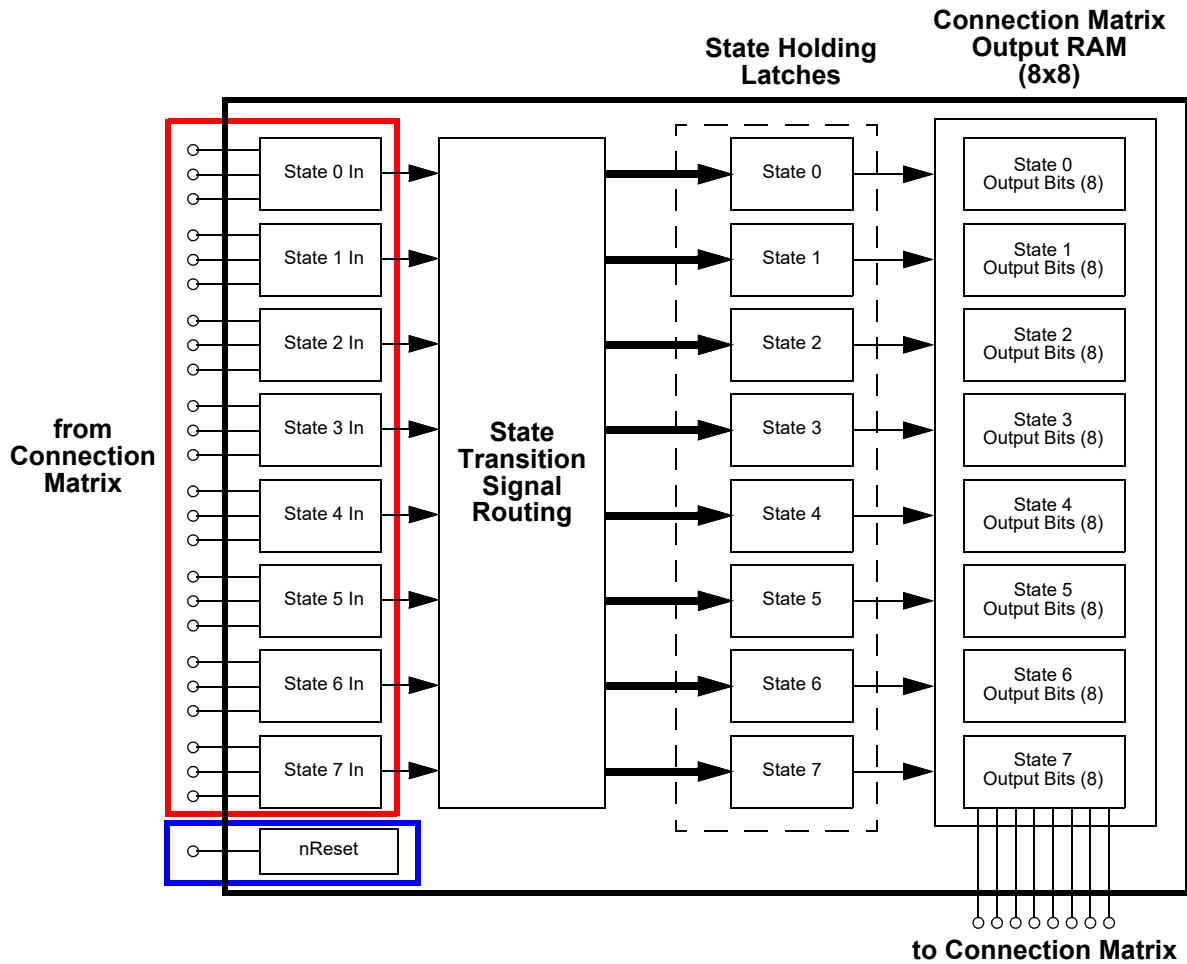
State Holding Latches

Connection Matrix Output RAM (8x8)

from Connection Matrix

State 0 In
State 1 In
State 2 In
State 3 In
State 4 In
State 5 In
State 6 In
State 7 In

nReset

State Transition Signal Routing

State 0
State 1
State 2
State 3
State 4
State 5
State 6
State 7

State 0 Output Bits (8)
State 1 Output Bits (8)
State 2 Output Bits (8)
State 3 Output Bits (8)
State 4 Output Bits (8)
State 5 Output Bits (8)
State 6 Output Bits (8)
State 7 Output Bits (8)

to Connection Matrix